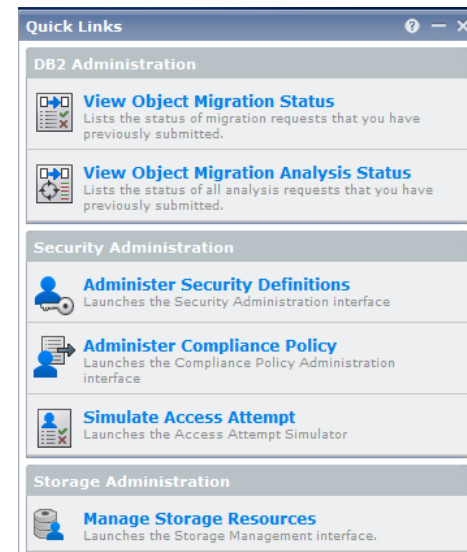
Quick Links

DB2 Administration

View Object Migration Status
Lists the status of migration requests that you have previously submitted.

View Object Migration Analysis Status
Lists the status of all analysis requests that you have previously submitted.

Security Administration

Administer Security Definitions
Launches the Security Administration interface

Administer Compliance Policy
Launches the Compliance Policy Administration interface

Simulate Access Attempt
Launches the Access Attempt Simulator

Storage Administration

Manage Storage Resources
Launches the Storage Management interface.